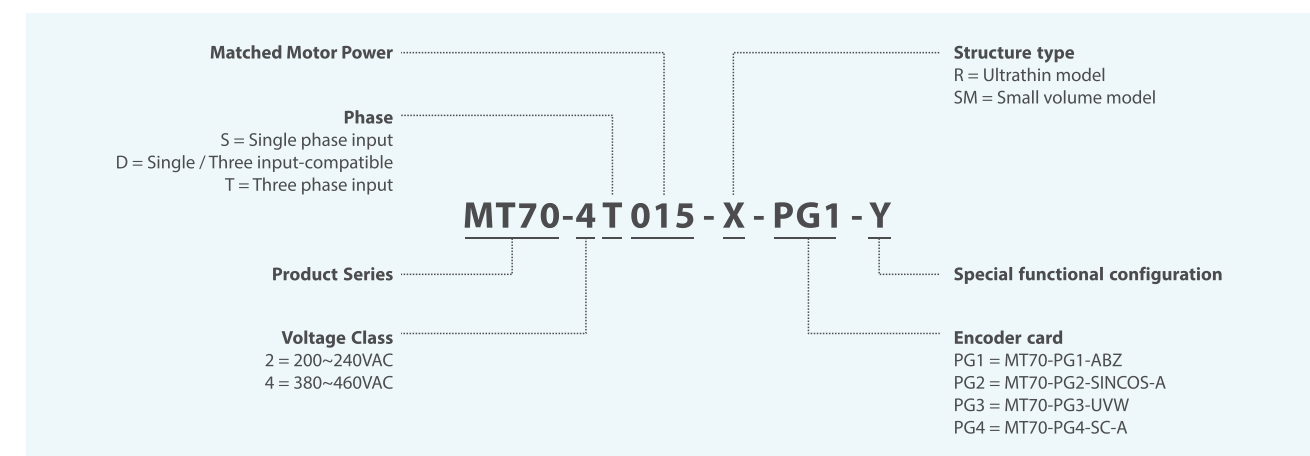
Matched Motor Power

Phase
S = Single phase input
D = Single / Three input-compatible
T = Three phase input

Structure type
R = Ultrathin model
SM = Small volume model

MT70-4 T 015 - X - PG1 - Y

Product Series

Special functional configuration

Voltage Class
2 = 200~240VAC
4 = 380~460VAC

Encoder card
PG1 = MT70-PG1-ABZ
PG2 = MT70-PG2-SINCOS-A
PG3 = MT70-PG3-UVW
PG4 = MT70-PG4-SC-A